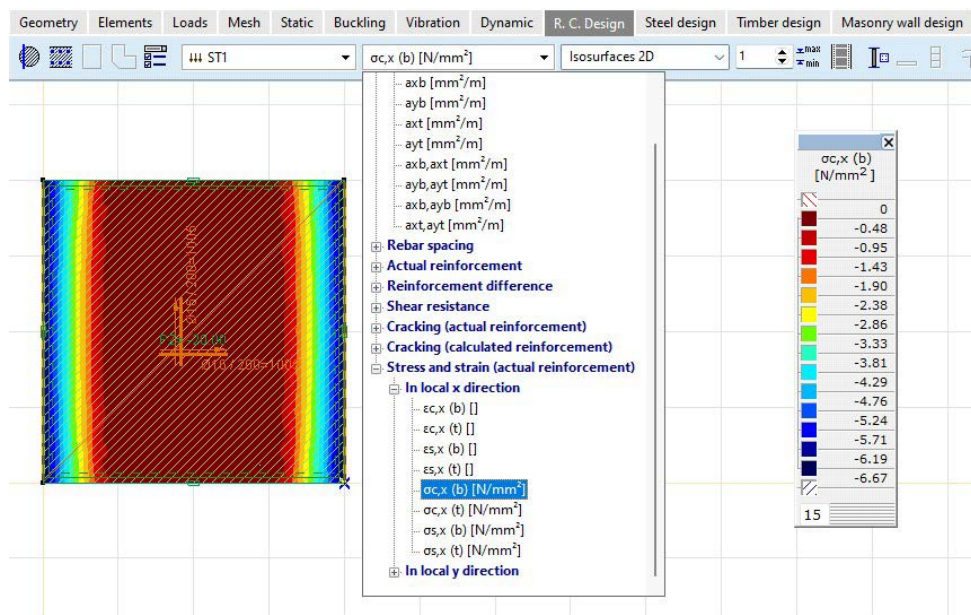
Geometry | Elements | Loads | Mesh | Static | Buckling | Vibration | Dynamic | R. C. Design | Steel design | Timber design | Masonry wall design

ST1 | σc,x (b) [N/mm²] | Isosurfaces 2D | 1 | max min

axb [mm²/m]
ayb [mm²/m]
axt [mm²/m]
ayt [mm²/m]
axb,axt [mm²/m]
ayb,ayt [mm²/m]
axb,ayb [mm²/m]
axt,ayt [mm²/m]
Rebar spacing
Actual reinforcement
Reinforcement difference
Shear resistance
Cracking (actual reinforcement)
Cracking (calculated reinforcement)
Stress and strain (actual reinforcement)
In local x direction
εc,x (b) []
εc,x (t) []
εs,x (b) []
εs,x (t) []
σc,x (b) [N/mm²]
σc,x (t) [N/mm²]
σs,x (b) [N/mm²]
σs,x (t) [N/mm²]
In local y direction

Ø16 / 200=1000
F2z=-30.00
Ø16 / 200=1000

σc,x (b)
[N/mm²]
0
-0.48
-0.95
-1.43
-1.90
-2.38
-2.86
-3.33
-3.81
-4.29
-4.76
-5.24
-5.71
-6.19
-6.67
15